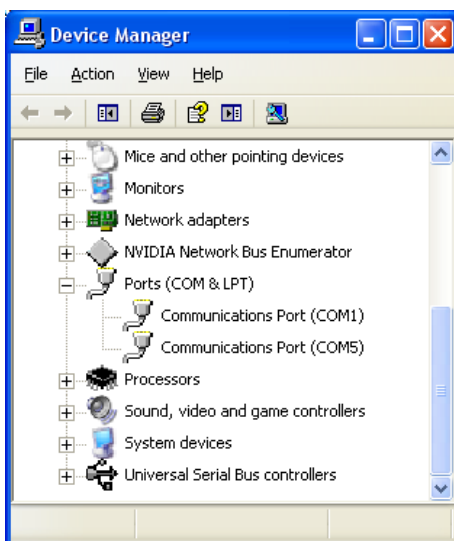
Device Manager

File Action View Help

Mice and other pointing devices
Monitors
Network adapters
NVIDIA Network Bus Enumerator
Ports (COM & LPT)
Communications Port (COM1)
Communications Port (COM5)
Processors
Sound, video and game controllers
System devices
Universal Serial Bus controllers